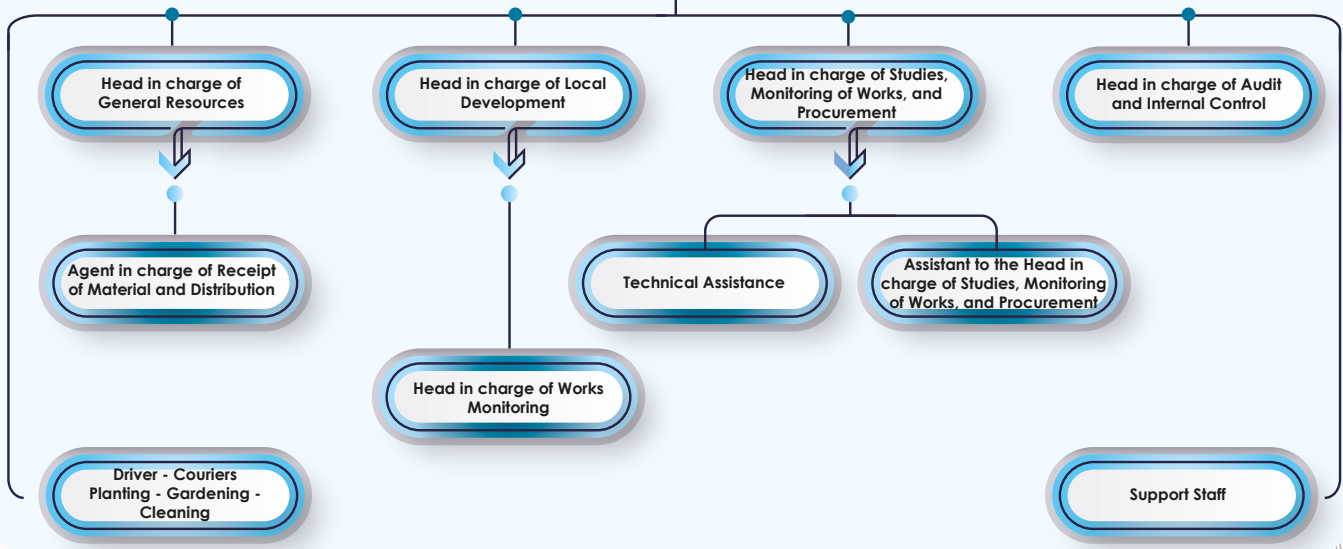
Head in charge of General Resources

Head in charge of Local Development

Head in charge of Studies, Monitoring of Works, and Procurement

Head in charge of Audit and Internal Control

Agent in charge of Receipt of Material and Distribution

Technical Assistance

Assistant to the Head in charge of Studies, Monitoring of Works, and Procurement

Head in charge of Works Monitoring

Driver - Couriers Planting - Gardening - Cleaning

Support Staff